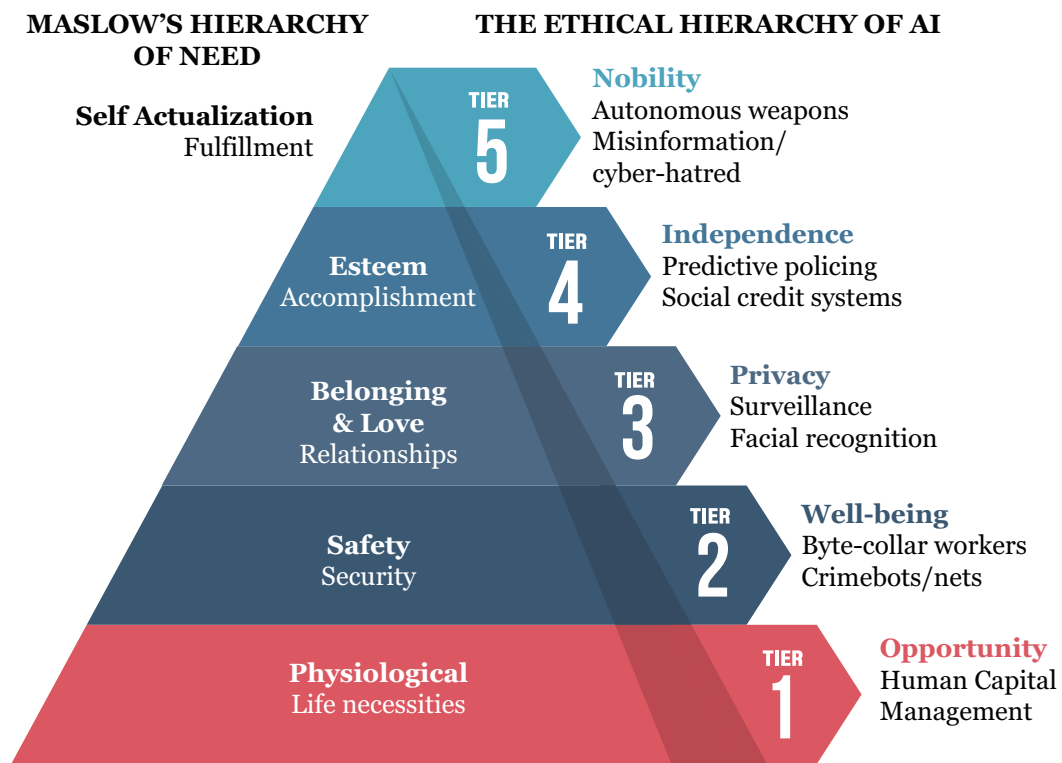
MASLOW'S HIERARCHY OF NEED

THE ETHICAL HIERARCHY OF AI

Self Actualization
Fulfillment

TIER 5

Nobility
Autonomous weapons
Misinformation/ cyber-hatred

Esteem
Accomplishment

TIER 4

Independence
Predictive policing
Social credit systems

Belonging & Love
Relationships

TIER 3

Privacy
Surveillance
Facial recognition

Safety
Security

TIER 2

Well-being
Byte-collar workers
Crimebots/nets

Physiological
Life necessities

TIER 1

Opportunity
Human Capital Management